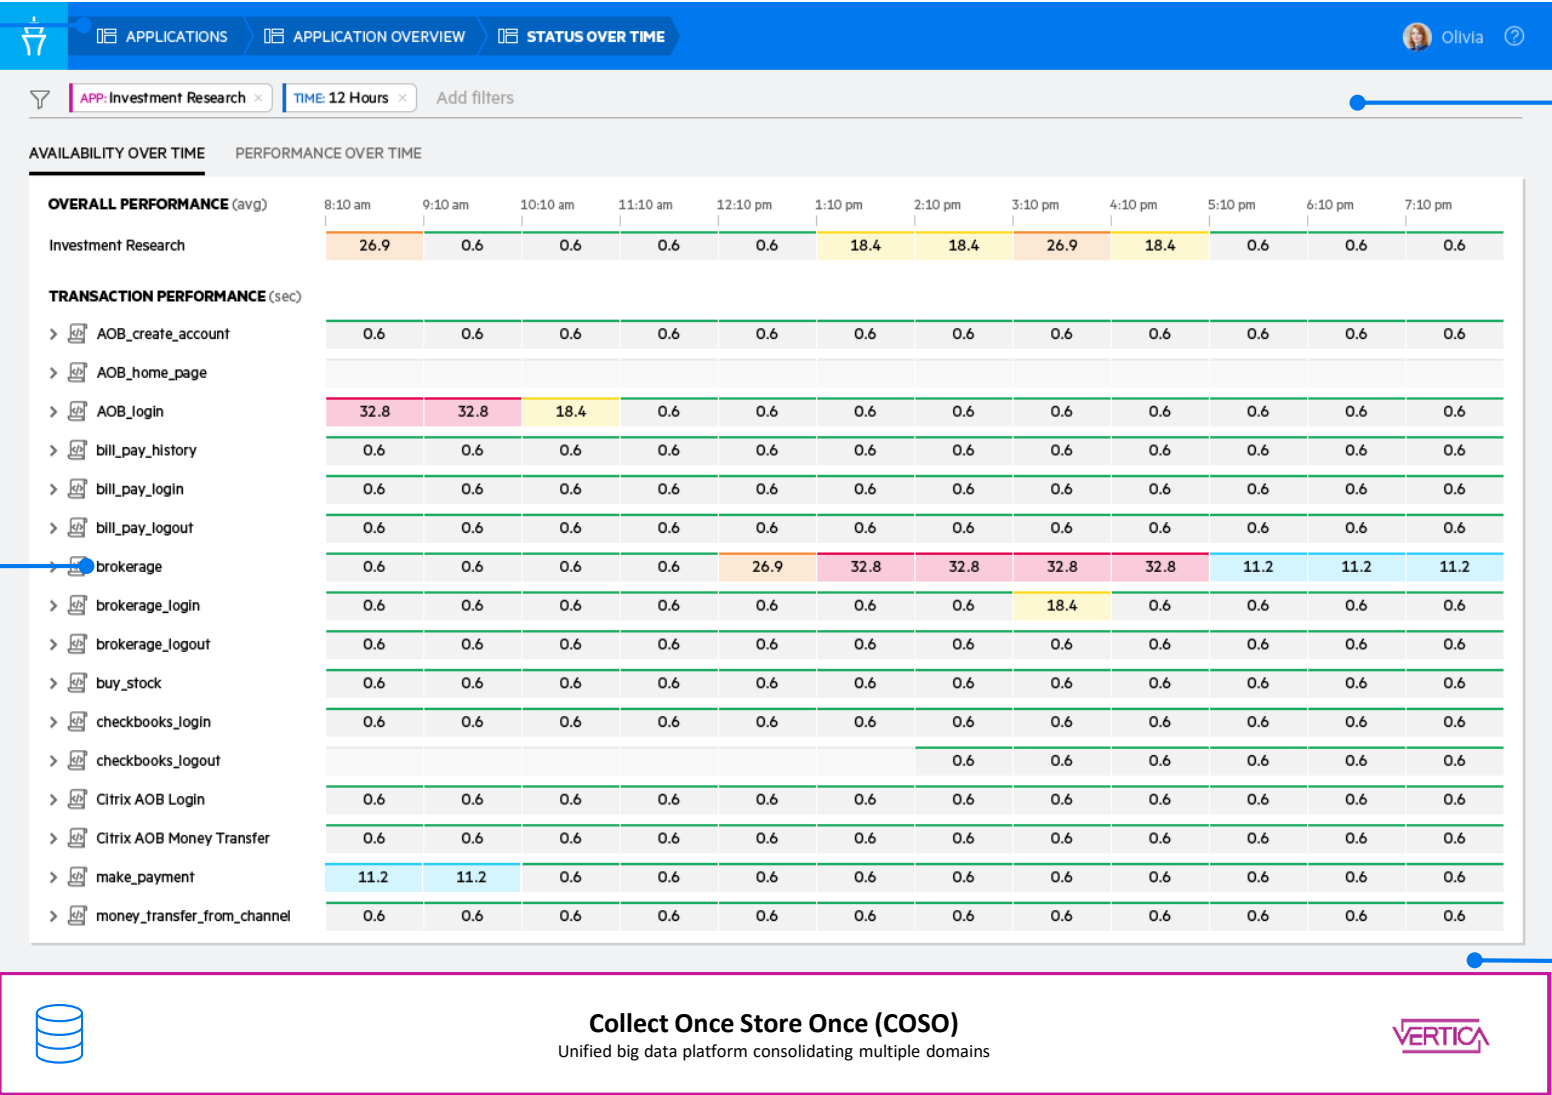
APPLICATIONS | APPLICATION OVERVIEW | STATUS OVER TIME

Olivia ?

APP: Investment Research × TIME: 12 Hours × Add filters

AVAILABILITY OVER TIME PERFORMANCE OVER TIME

| OVERALL PERFORMANCE (avg) | 8:10 am | 9:10 am | 10:10 am | 11:10 am | 12:10 pm | 1:10 pm | 2:10 pm | 3:10 pm | 4:10 pm | 5:10 pm | 6:10 pm | 7:10 pm |
|---|---|---|---|---|---|---|---|---|---|---|---|---|
| Investment Research | 26.9 | 0.6 | 0.6 | 0.6 | 0.6 | 18.4 | 18.4 | 26.9 | 18.4 | 0.6 | 0.6 | 0.6 |

| TRANSACTION PERFORMANCE (sec) | | | | | | | | | | | | |
|---|---|---|---|---|---|---|---|---|---|---|---|---|
| AOB_create_account | 0.6 | 0.6 | 0.6 | 0.6 | 0.6 | 0.6 | 0.6 | 0.6 | 0.6 | 0.6 | 0.6 | 0.6 |
| AOB_home_page | | | | | | | | | | | | |
| AOB_login | 32.8 | 32.8 | 18.4 | 0.6 | 0.6 | 0.6 | 0.6 | 0.6 | 0.6 | 0.6 | 0.6 | 0.6 |
| bill_pay_history | 0.6 | 0.6 | 0.6 | 0.6 | 0.6 | 0.6 | 0.6 | 0.6 | 0.6 | 0.6 | 0.6 | 0.6 |
| bill_pay_login | 0.6 | 0.6 | 0.6 | 0.6 | 0.6 | 0.6 | 0.6 | 0.6 | 0.6 | 0.6 | 0.6 | 0.6 |
| bill_pay_logout | 0.6 | 0.6 | 0.6 | 0.6 | 0.6 | 0.6 | 0.6 | 0.6 | 0.6 | 0.6 | 0.6 | 0.6 |
| brokerage | 0.6 | 0.6 | 0.6 | 0.6 | 26.9 | 32.8 | 32.8 | 32.8 | 32.8 | 11.2 | 11.2 | 11.2 |
| brokerage_login | 0.6 | 0.6 | 0.6 | 0.6 | 0.6 | 0.6 | 0.6 | 18.4 | 0.6 | 0.6 | 0.6 | 0.6 |
| brokerage_logout | 0.6 | 0.6 | 0.6 | 0.6 | 0.6 | 0.6 | 0.6 | 0.6 | 0.6 | 0.6 | 0.6 | 0.6 |
| buy_stock | 0.6 | 0.6 | 0.6 | 0.6 | 0.6 | 0.6 | 0.6 | 0.6 | 0.6 | 0.6 | 0.6 | 0.6 |
| checkbooks_login | 0.6 | 0.6 | 0.6 | 0.6 | 0.6 | 0.6 | 0.6 | 0.6 | 0.6 | 0.6 | 0.6 | 0.6 |
| checkbooks_logout | | | | | | | 0.6 | 0.6 | 0.6 | 0.6 | 0.6 | 0.6 |
| Citrix AOB Login | 0.6 | 0.6 | 0.6 | 0.6 | 0.6 | 0.6 | 0.6 | 0.6 | 0.6 | 0.6 | 0.6 | 0.6 |
| Citrix AOB Money Transfer | 0.6 | 0.6 | 0.6 | 0.6 | 0.6 | 0.6 | 0.6 | 0.6 | 0.6 | 0.6 | 0.6 | 0.6 |
| make_payment | 11.2 | 11.2 | 0.6 | 0.6 | 0.6 | 0.6 | 0.6 | 0.6 | 0.6 | 0.6 | 0.6 | 0.6 |
| money_transfer_from_channel | 0.6 | 0.6 | 0.6 | 0.6 | 0.6 | 0.6 | 0.6 | 0.6 | 0.6 | 0.6 | 0.6 | 0.6 |

Collect Once Store Once (COSO)
Unified big data platform consolidating multiple domains

VERTICA